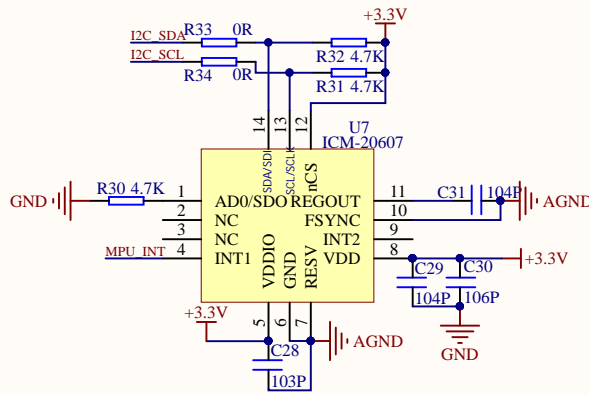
I2C_SDA R33 0R
I2C_SCL R34 0R
+3.3V
R32 4.7K
R31 4.7K
14 13 12
U7
ICM-20607
SDA/SDI SCL/SCLK nCS
GND R30 4.7K 1 AD0/SDO REGOUT 11 C31 104P AGND
2 NC FSYNC 10
3 NC INT2 9
MPU_INT 4 INT1 VDD 8 +3.3V
VDDIO GND RESV
C29 C30
104P 106P
GND
+3.3V 5 6 7 AGND
C28
103P